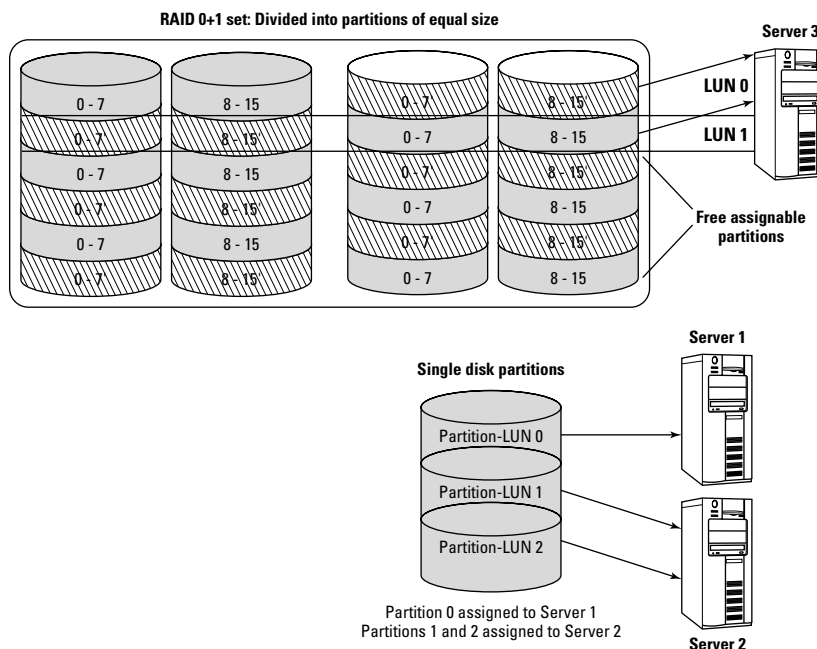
RAID 0+1 set: Divided into partitions of equal size

Server 3

0 - 7
0 - 7
0 - 7
0 - 7
0 - 7
0 - 7

8 - 15
8 - 15
8 - 15
8 - 15
8 - 15
8 - 15

0 - 7
0 - 7
0 - 7
0 - 7
0 - 7
0 - 7

8 - 15
8 - 15
8 - 15
8 - 15
8 - 15
8 - 15

LUN 0

LUN 1

Free assignable partitions

Server 1

Single disk partitions

Partition-LUN 0
Partition-LUN 1
Partition-LUN 2

Partition 0 assigned to Server 1
Partitions 1 and 2 assigned to Server 2

Server 2